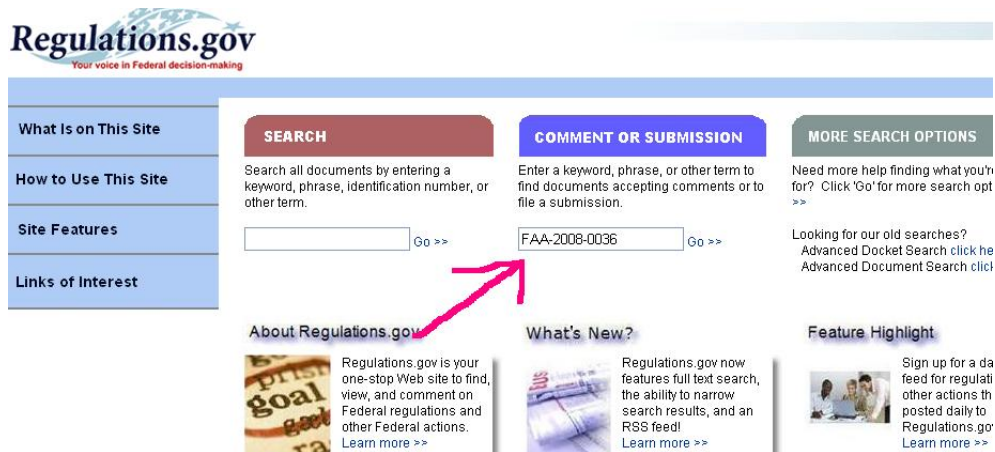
Regulations.gov
Your voice in Federal decision-making

What Is on This Site

How to Use This Site

Site Features

Links of Interest

SEARCH

Search all documents by entering a keyword, phrase, identification number, or other term.

Go >>

COMMENT OR SUBMISSION

Enter a keyword, phrase, or other term to find documents accepting comments or to file a submission.

FAA-2008-0036

Go >>

MORE SEARCH OPTIONS

Need more help finding what you'r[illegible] for? Click 'Go' for more search opt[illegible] >>

Looking for our old searches?
Advanced Docket Search click he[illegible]
Advanced Document Search click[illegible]

About Regulations.gov

Regulations.gov is your one-stop Web site to find, view, and comment on Federal regulations and other Federal actions.
Learn more >>

What's New?

Regulations.gov now features full text search, the ability to narrow search results, and an RSS feed!
Learn more >>

Feature Highlight

Sign up for a da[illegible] feed for regulati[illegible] other actions th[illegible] posted daily to Regulations.go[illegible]
Learn more >>